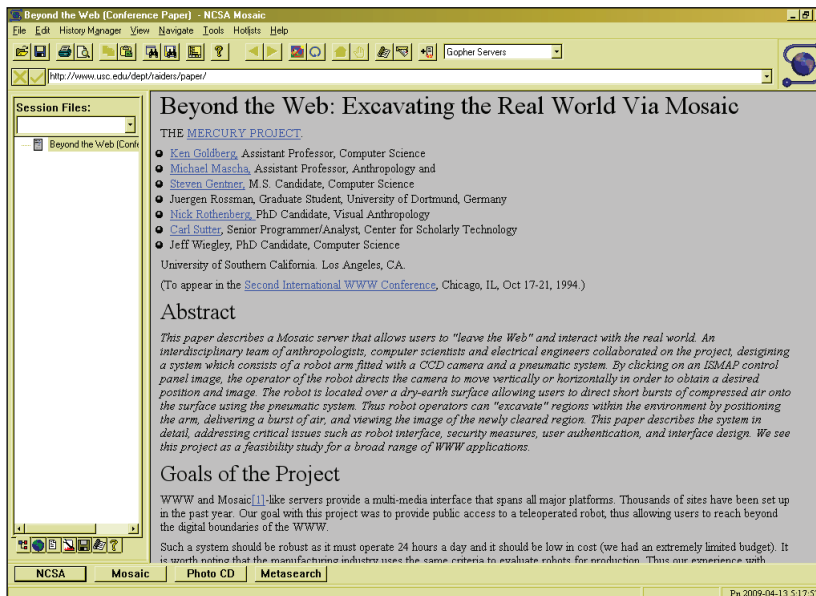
Beyond the Web (Conference Paper) - NCSA Mosaic

File Edit History Manager View Navigate Tools Hotlists Help

Gopher Servers

http://www.usc.edu/dept/raiders/paper/

Session Files:

Beyond the Web (Conf

Beyond the Web: Excavating the Real World Via Mosaic

THE MERCURY PROJECT.

- Ken Goldberg, Assistant Professor, Computer Science
- Michael Mascha, Assistant Professor, Anthropology and
- Steven Gentner, M.S. Candidate, Computer Science
- Juergen Rossman, Graduate Student, University of Dortmund, Germany
- Nick Rothenberg, PhD Candidate, Visual Anthropology
- Carl Sutter, Senior Programmer/Analyst, Center for Scholarly Technology
- Jeff Wiegley, PhD Candidate, Computer Science

University of Southern California. Los Angeles, CA.

(To appear in the Second International WWW Conference, Chicago, IL, Oct 17-21, 1994.)

Abstract

This paper describes a Mosaic server that allows users to "leave the Web" and interact with the real world. An interdisciplinary team of anthropologists, computer scientists and electrical engineers collaborated on the project, designing a system which consists of a robot arm fitted with a CCD camera and a pneumatic system. By clicking on an ISMAP control panel image, the operator of the robot directs the camera to move vertically or horizontally in order to obtain a desired position and image. The robot is located over a dry-earth surface allowing users to direct short bursts of compressed air onto the surface using the pneumatic system. Thus robot operators can "excavate" regions within the environment by positioning the arm, delivering a burst of air, and viewing the image of the newly cleared region. This paper describes the system in detail, addressing critical issues such as robot interface, security measures, user authentication, and interface design. We see this project as a feasibility study for a broad range of WWW applications.

Goals of the Project

WWW and Mosaic[1]-like servers provide a multi-media interface that spans all major platforms. Thousands of sites have been set up in the past year. Our goal with this project was to provide public access to a teleoperated robot, thus allowing users to reach beyond the digital boundaries of the WWW.

Such a system should be robust as it must operate 24 hours a day and it should be low in cost (we had an extremely limited budget). It is worth noting that the manufacturing industry uses the same criteria to evaluate robots for production. Thus our experience with

NCSA Mosaic Photo CD Metasearch

Pn 2009-04-13 5:17:5